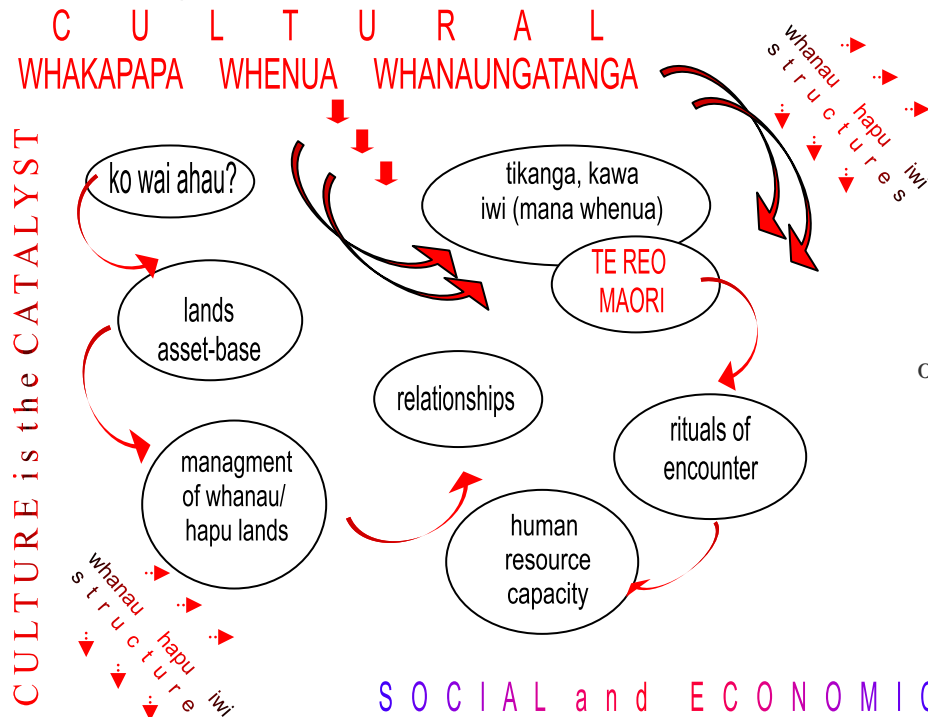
C U L T U R A L
WHAKAPAPA WHENUA WHANAUNGATANGA

whanau hapu iwi
s t r u c t u r e s

CULTURE is the CATALYST

ko wai ahau?

tikanga, kawa iwi (mana whenua)

TE REO MAORI

lands asset-base

relationships

rituals of encounter

managment of whanau/ hapu lands

human resource capacity

whanau hapu iwi
s t r u c t u r e s

C

S O C I A L and E C O N O M I C